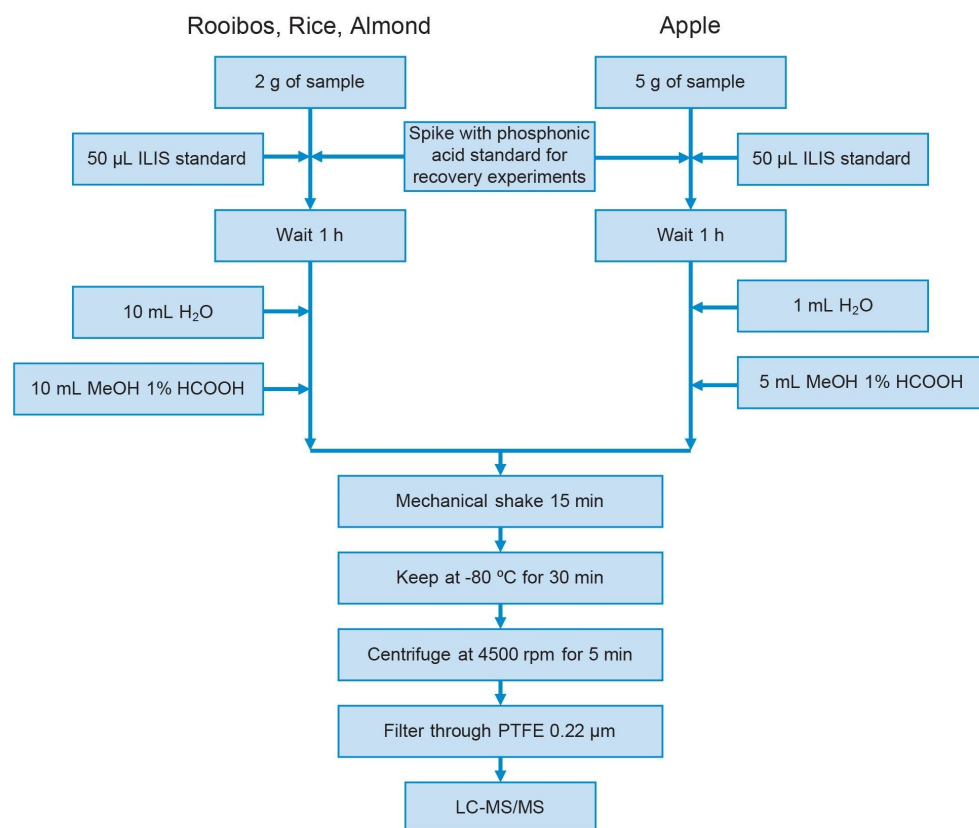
Rooibos, Rice, Almond

Apple

2 g of sample

5 g of sample

50 µL ILIS standard

Spike with phosphonic acid standard for recovery experiments

50 µL ILIS standard

Wait 1 h

Wait 1 h

10 mL $H_2O$

1 mL $H_2O$

10 mL MeOH 1% HCOOH

5 mL MeOH 1% HCOOH

Mechanical shake 15 min

Keep at -80 ºC for 30 min

Centrifuge at 4500 rpm for 5 min

Filter through PTFE 0.22 µm

LC-MS/MS